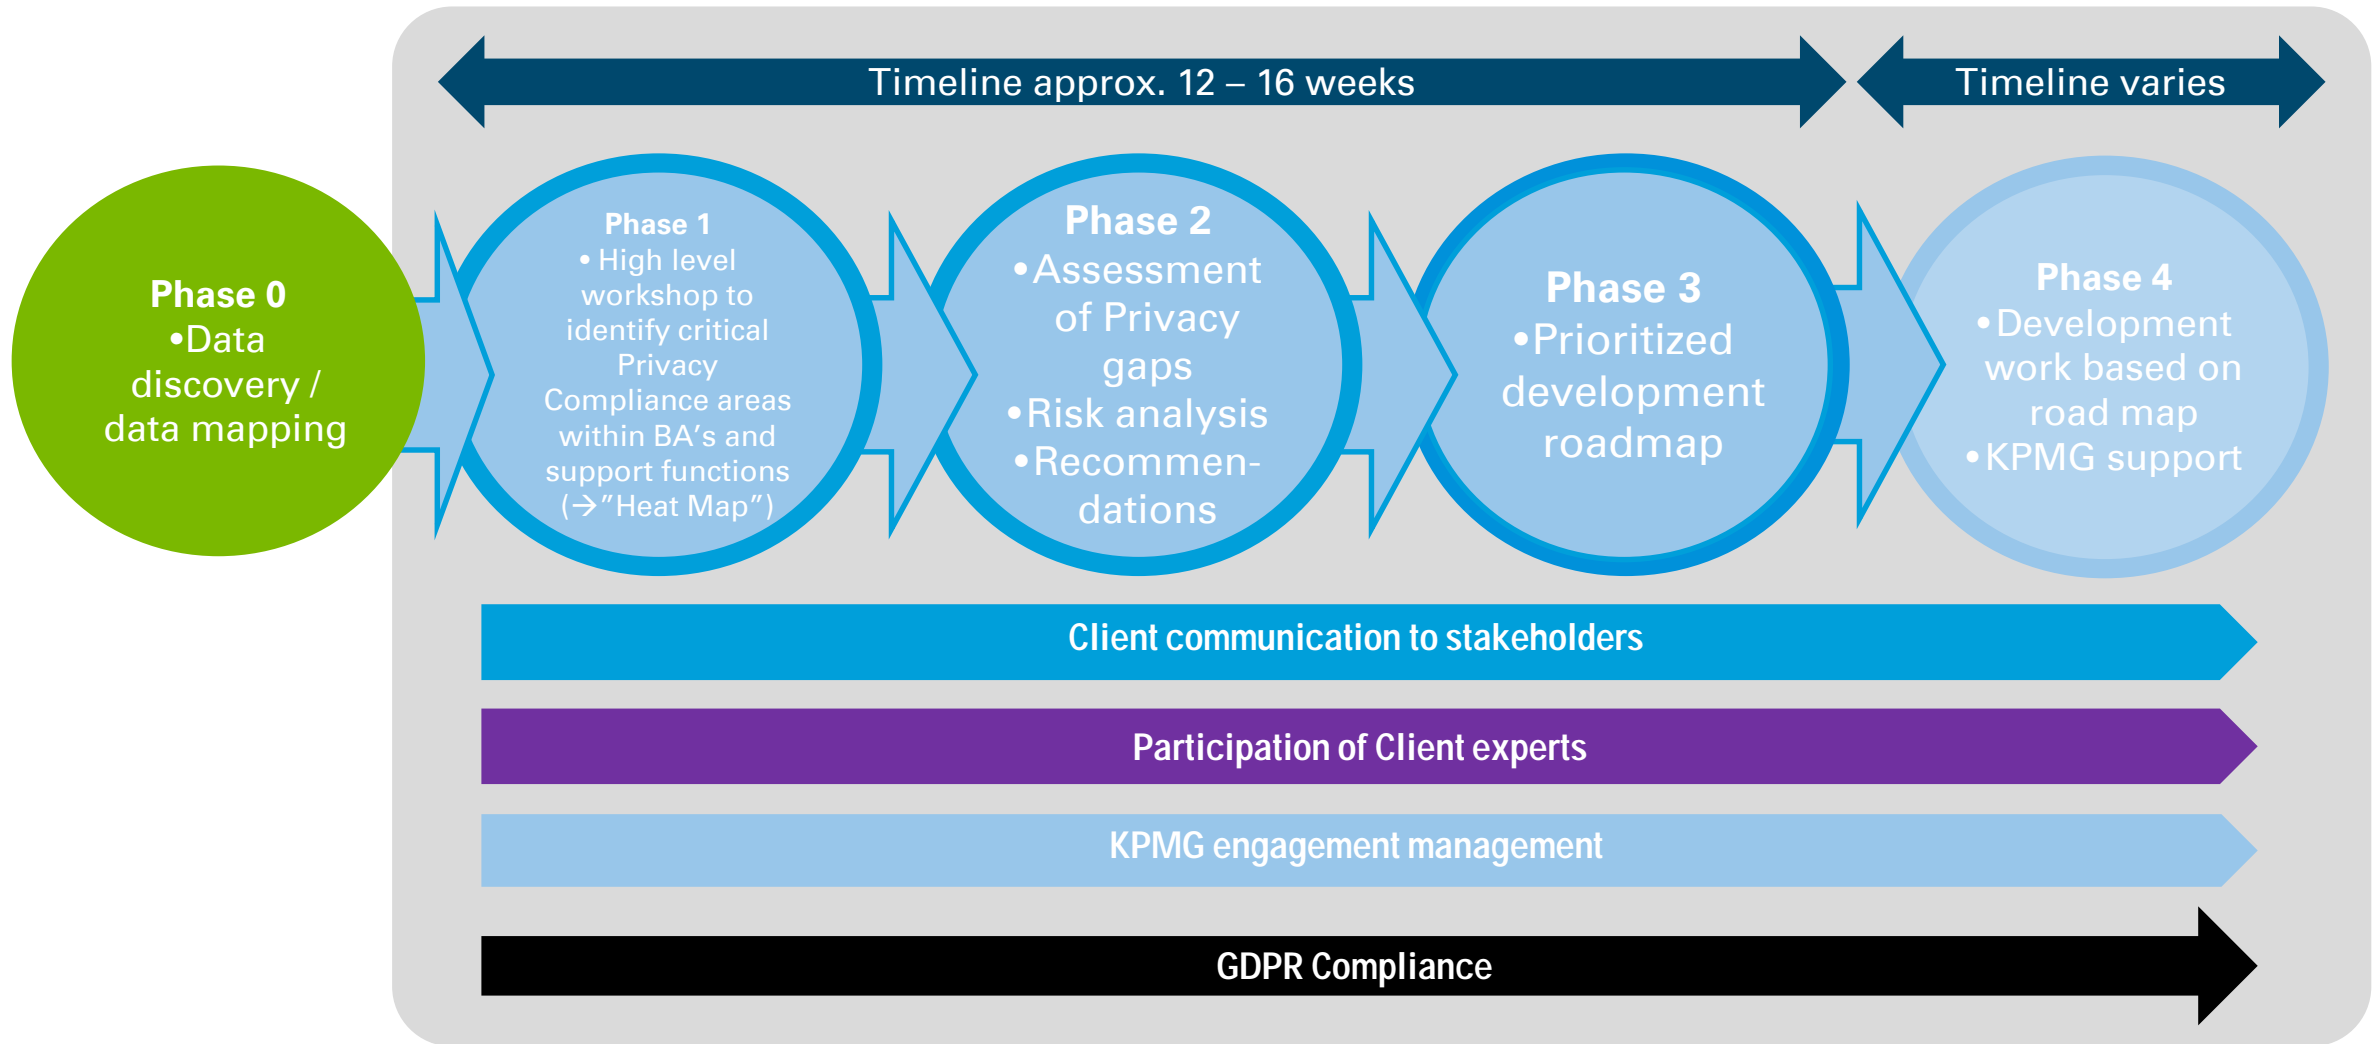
Timeline approx. 12 – 16 weeks

Timeline varies

Phase 0
•Data discovery / data mapping

Phase 1
• High level workshop to identify critical Privacy Compliance areas within BA's and support functions (→"Heat Map")

Phase 2
•Assessment of Privacy gaps
•Risk analysis
•Recommendations

Phase 3
•Prioritized development roadmap

Phase 4
•Development work based on road map
•KPMG support

Client communication to stakeholders

Participation of Client experts

KPMG engagement management

GDPR Compliance